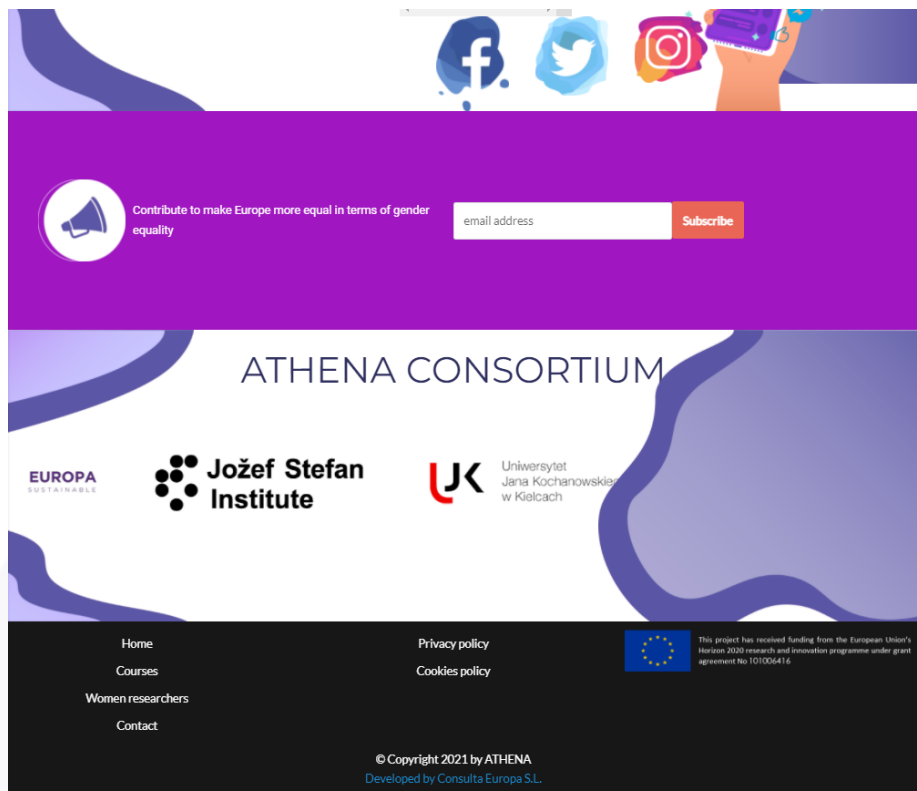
Contribute to make Europe more equal in terms of gender equality

email address

Subscribe

ATHENA CONSORTIUM

EUROPA
SUSTAINABLE

Jožef Stefan Institute

UJK Uniwersytet Jana Kochanowskiego w Kielcach

Home

Courses

Women researchers

Contact

Privacy policy

Cookies policy

This project has received funding from the European Union's Horizon 2020 research and innovation programme under grant agreement No 101006416

© Copyright 2021 by ATHENA

Developed by Consulta Europa S.L.